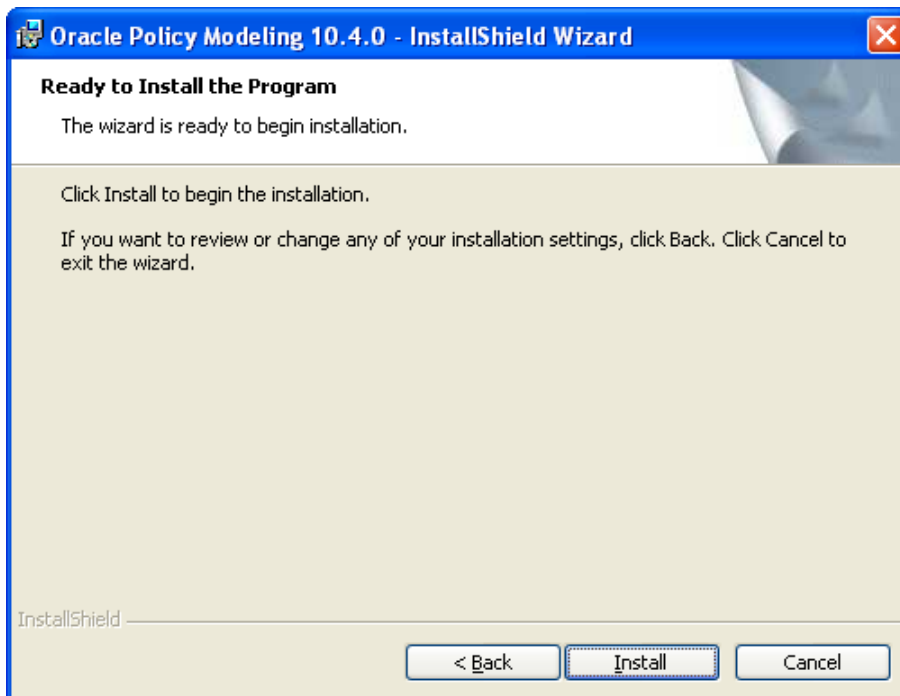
Oracle Policy Modeling 10.4.0 - InstallShield Wizard

Ready to Install the Program

The wizard is ready to begin installation.

Click Install to begin the installation.

If you want to review or change any of your installation settings, click Back. Click Cancel to exit the wizard.

InstallShield

< Back

Install

Cancel